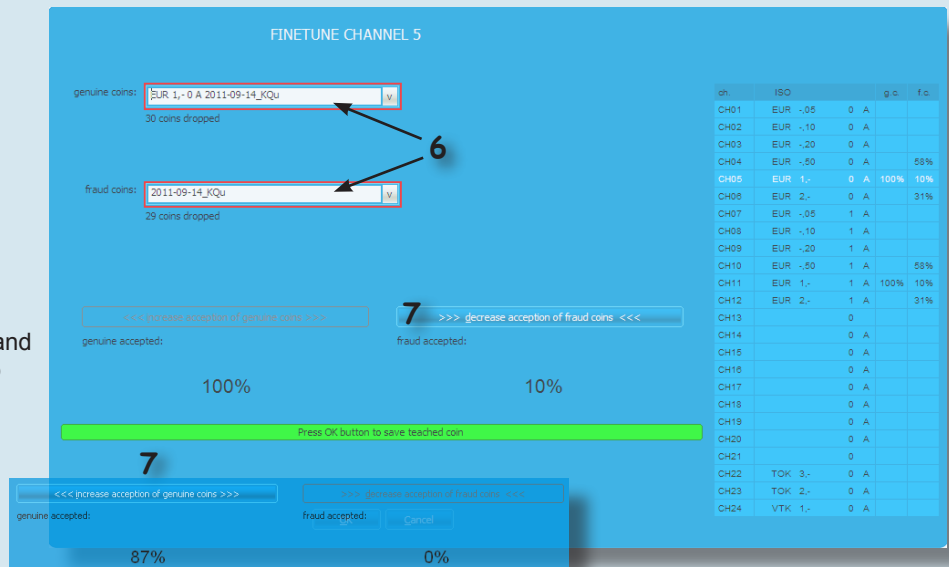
and

FINETUNE CHANNEL 5

genuine coins: EUR 1,- 0 A 2011-09-14_KQu v
30 coins dropped

6

fraud coins: 2011-09-14_KQu v
29 coins dropped

<<< increase acception of genuine coins >>>

7

>>> decrease acception of fraud coins <<<

genuine accepted:

fraud accepted:

100%

10%

Press OK button to save teached coin

7

<<< increase acception of genuine coins >>>

>>> decrease acception of fraud coins <<<

genuine accepted:

fraud accepted:

OK

Cancel

87%

0%

| ch. | ISO | | | | g. c. | f. c. |
|---|---|---|---|---|---|---|
| CH01 | EUR -,05 | 0 | A | | | |
| CH02 | EUR -,10 | 0 | A | | | |
| CH03 | EUR -,20 | 0 | A | | | |
| CH04 | EUR -,50 | 0 | A | | | 58% |
| CH05 | EUR 1,- | 0 | A | | 100% | 10% |
| CH06 | EUR 2,- | 0 | A | | | 31% |
| CH07 | EUR -,05 | 1 | A | | | |
| CH08 | EUR -,10 | 1 | A | | | |
| CH09 | EUR -,20 | 1 | A | | | |
| CH10 | EUR -,50 | 1 | A | | | 58% |
| CH11 | EUR 1,- | 1 | A | | 100% | 10% |
| CH12 | EUR 2,- | 1 | A | | | 31% |
| CH13 | | 0 | | | | |
| CH14 | | 0 | A | | | |
| CH15 | | 0 | A | | | |
| CH16 | | 0 | A | | | |
| CH17 | | 0 | A | | | |
| CH18 | | 0 | A | | | |
| CH19 | | 0 | A | | | |
| CH20 | | 0 | A | | | |
| CH21 | | 0 | | | | |
| CH22 | TOK 3,- | 0 | A | | | |
| CH23 | TOK 2,- | 0 | A | | | |
| CH24 | VTK 1,- | 0 | A | | | |